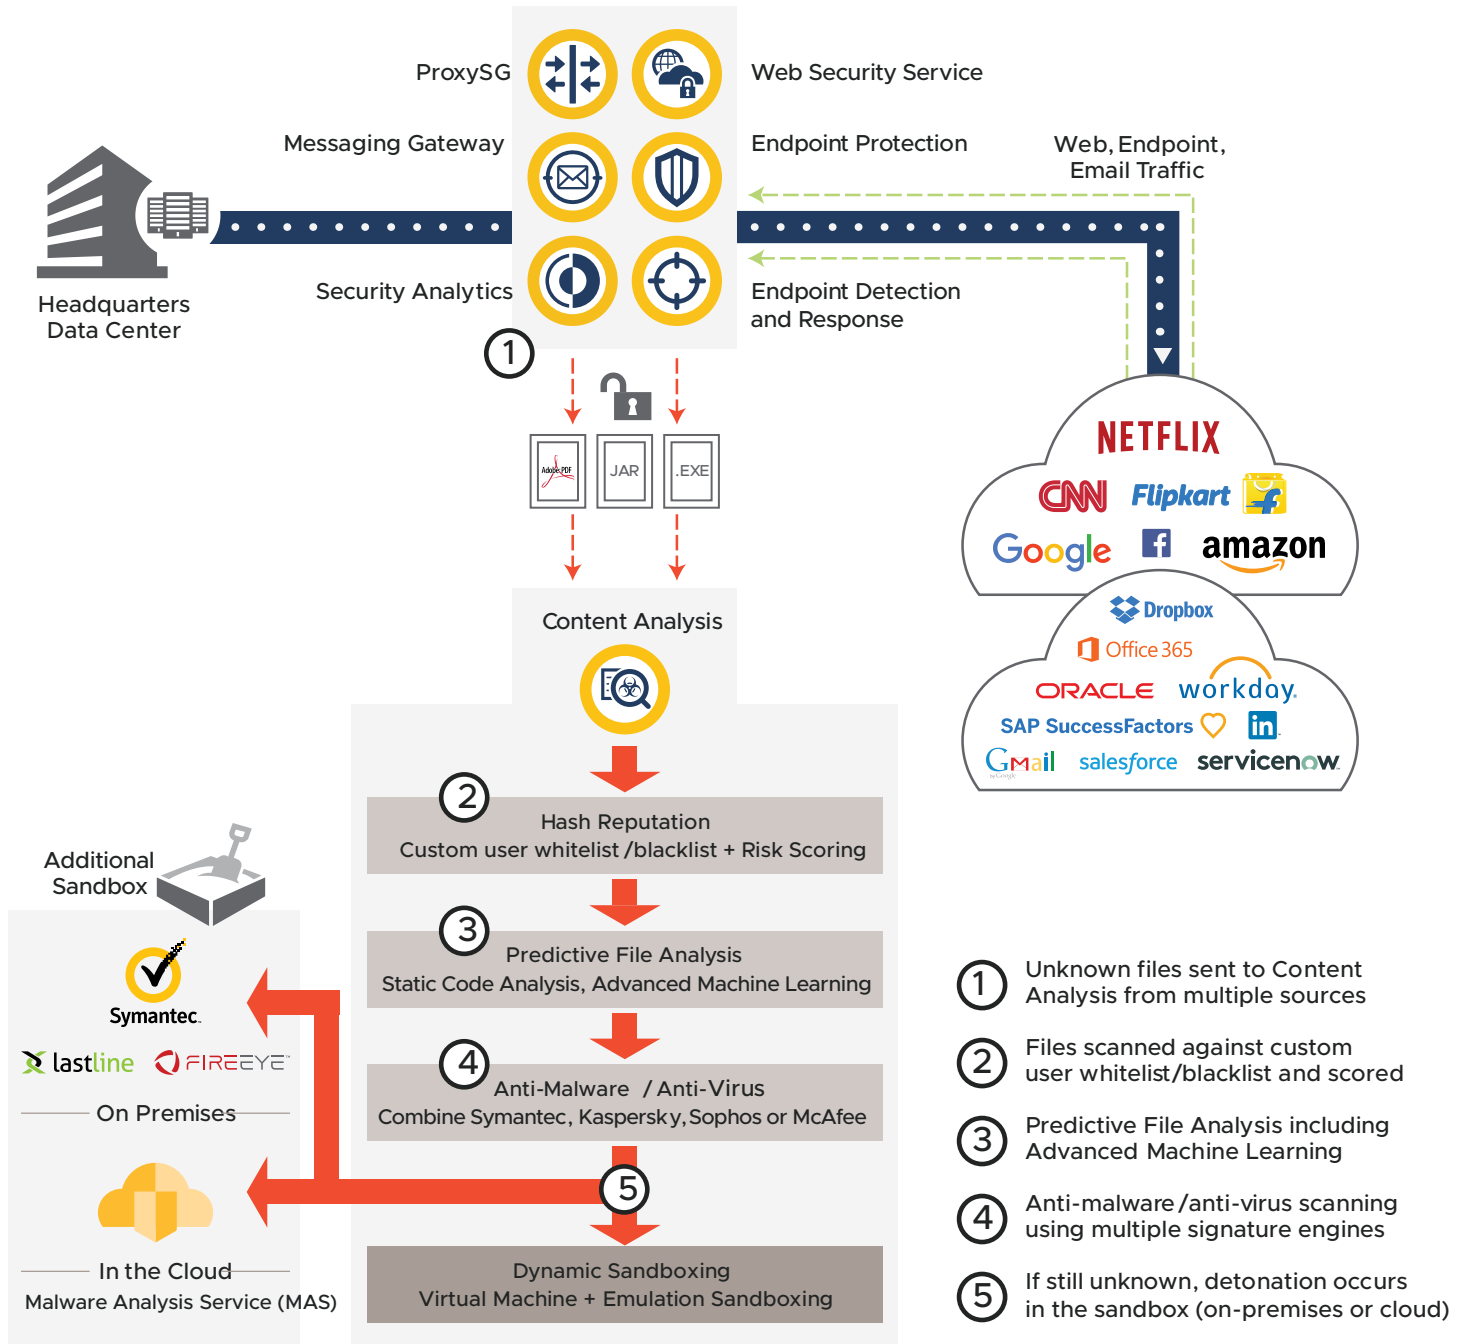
ProxySG

Web Security Service

Messaging Gateway

Endpoint Protection

Web, Endpoint, Email Traffic

Headquarters Data Center

Security Analytics

Endpoint Detection and Response

1

Adobe PDF

JAR

.EXE

NETFLIX

CNN

Flipkart

Google

amazon

Dropbox

Office 365

ORACLE

workday.

SAP SuccessFactors

in

GMail

salesforce

servicenow

Content Analysis

2

Hash Reputation
Custom user whitelist /blacklist + Risk Scoring

Additional Sandbox

3

Predictive File Analysis
Static Code Analysis, Advanced Machine Learning

Symantec.

lastline

FIREEYE

4

Anti-Malware / Anti-Virus
Combine Symantec, Kaspersky, Sophos or McAfee

On Premises

5

In the Cloud

Malware Analysis Service (MAS)

Dynamic Sandboxing
Virtual Machine + Emulation Sandboxing

1 Unknown files sent to Content Analysis from multiple sources

2 Files scanned against custom user whitelist/blacklist and scored

3 Predictive File Analysis including Advanced Machine Learning

4 Anti-malware /anti-virus scanning using multiple signature engines

5 If still unknown, detonation occurs in the sandbox (on-premises or cloud)